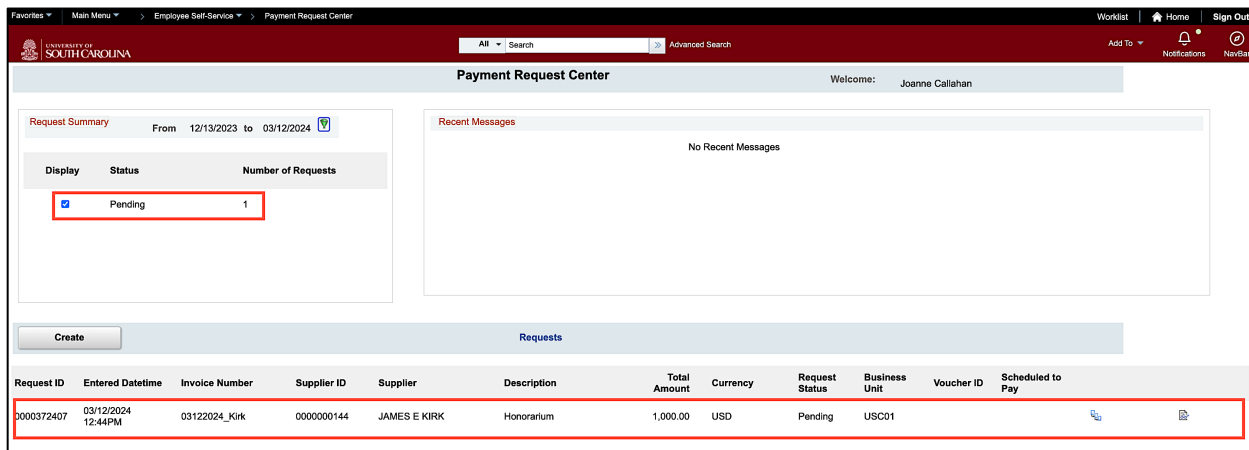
Favorites ▾ Main Menu ▾ > Employee Self-Service ▾ > Payment Request Center

Worklist | Home | Sign Out

UNIVERSITY OF SOUTH CAROLINA

All ▾ Search » Advanced Search

Add To ▾ Notifications NavBar

Payment Request Center

Welcome: Joanne Callahan

Request Summary From 12/13/2023 to 03/12/2024

| Display | Status | Number of Requests |
|---|---|---|
| ☑ | Pending | 1 |

Recent Messages

No Recent Messages

Create

Requests

| Request ID | Entered Datetime | Invoice Number | Supplier ID | Supplier | Description | Total Amount | Currency | Request Status | Business Unit | Voucher ID | Scheduled to Pay |
|---|---|---|---|---|---|---|---|---|---|---|---|
| 0000372407 | 03/12/2024 12:44PM | 03122024_Kirk | 0000000144 | JAMES E KIRK | Honorarium | 1,000.00 | USD | Pending | USC01 | | |